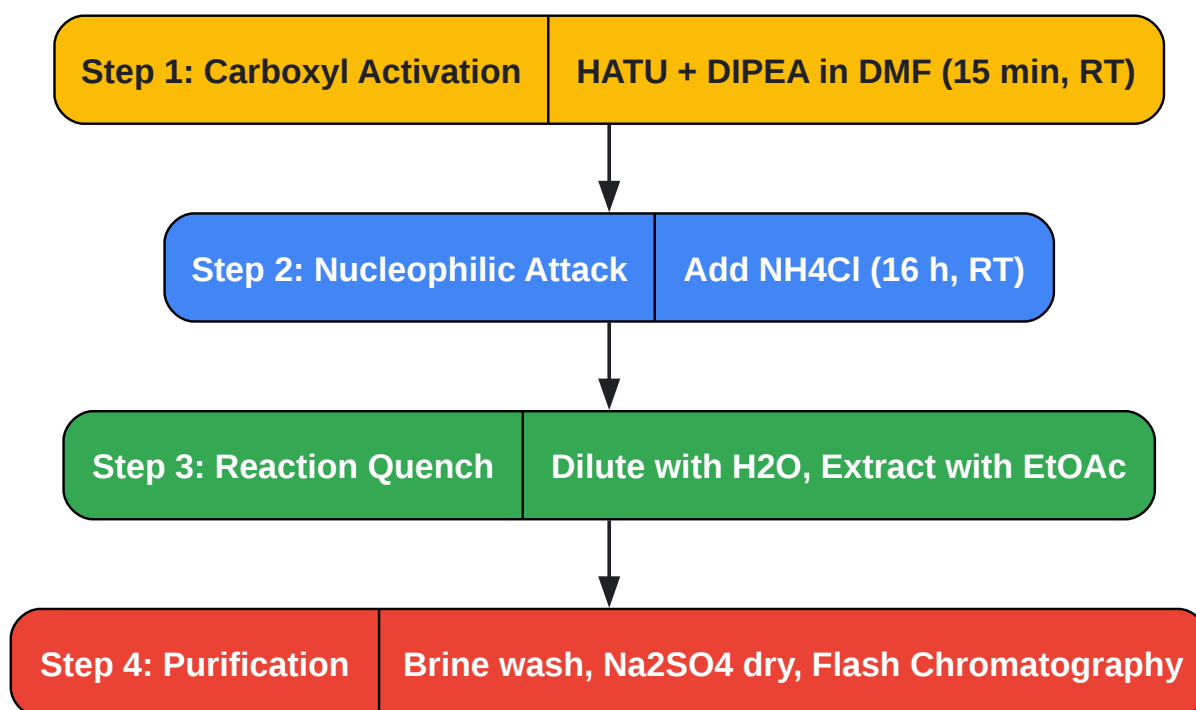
Step 1: Carboxyl Activation | HATU + DIPEA in DMF (15 min, RT)

Step 2: Nucleophilic Attack | Add NH4Cl (16 h, RT)

Step 3: Reaction Quench | Dilute with H2O, Extract with EtOAc

Step 4: Purification | Brine wash, Na2SO4 dry, Flash Chromatography